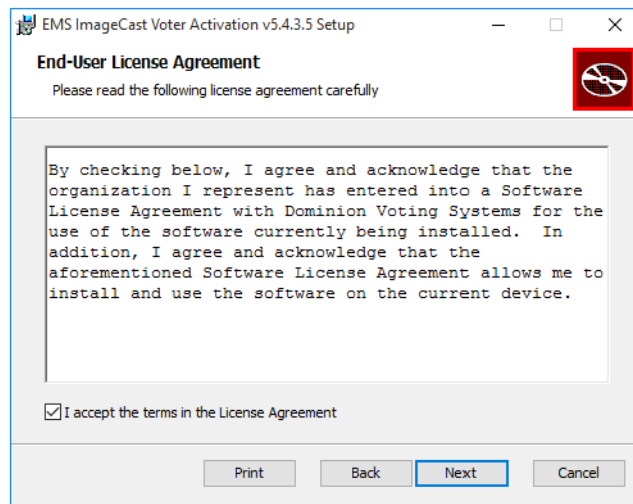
EMS ImageCast Voter Activation v5.4.3.5 Setup

End-User License Agreement

Please read the following license agreement carefully

By checking below, I agree and acknowledge that the organization I represent has entered into a Software License Agreement with Dominion Voting Systems for the use of the software currently being installed. In addition, I agree and acknowledge that the aforementioned Software License Agreement allows me to install and use the software on the current device.

I accept the terms in the License Agreement

Print | Back | Next | Cancel